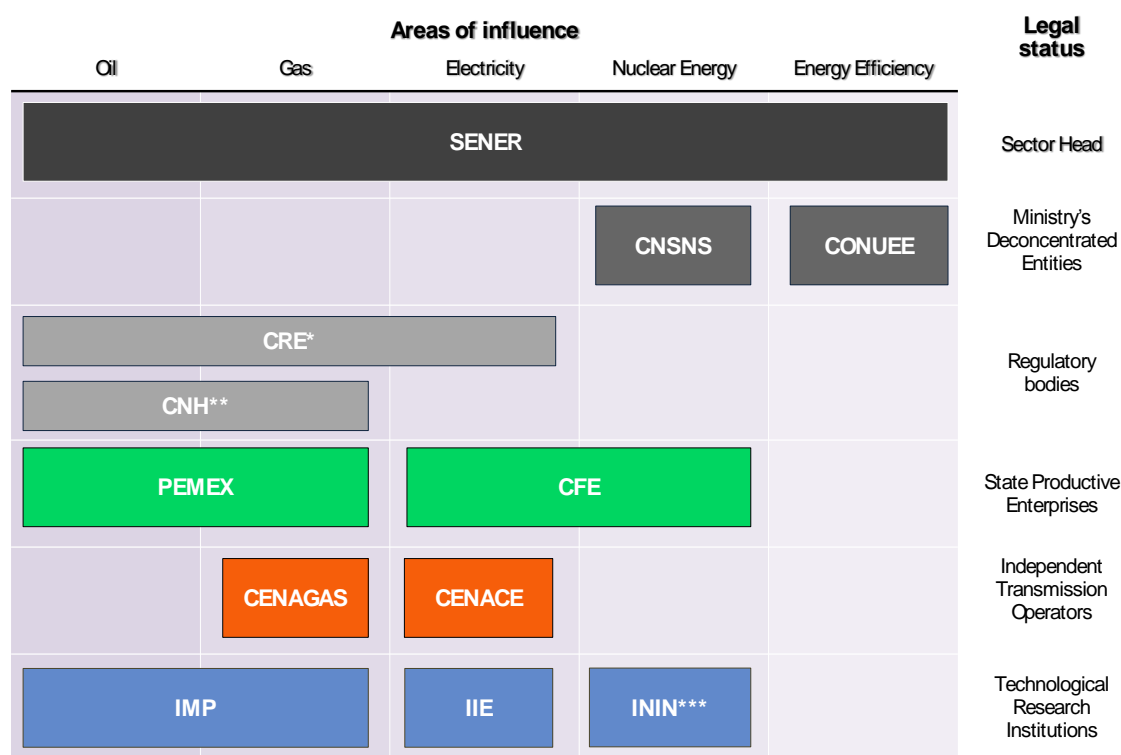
Areas of influence

Legal status

Oil
Gas
Electricity
Nuclear Energy
Energy Efficiency

SENER
Sector Head

CNSNS
CONUEE
Ministry's Deconcentrated Entities

CRE*
CNH**
Regulatory bodies

PEMEX
CFE
State Productive Enterprises

CENAGAS
CENACE
Independent Transmission Operators

IMP
IIE
ININ***
Technological Research Institutions